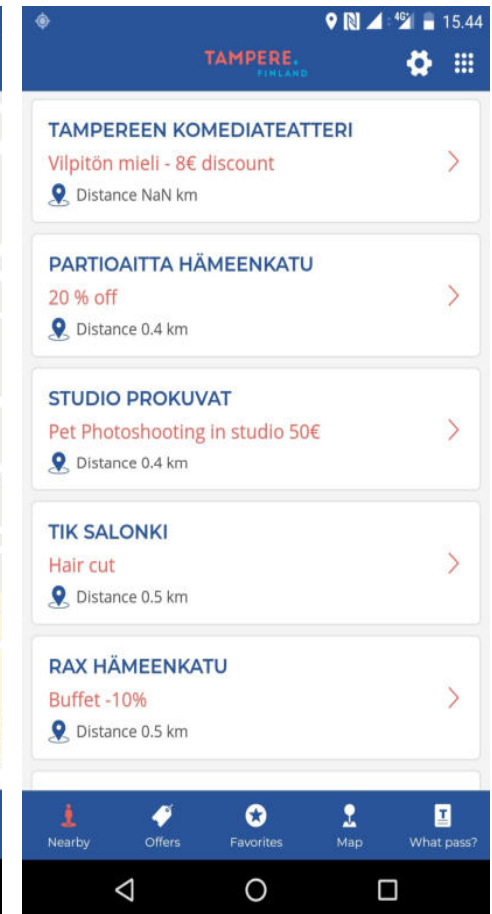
4G 15.44

TAMPERE. FINLAND

TAMPEREEN KOMEDIATEATTERI
Vilpitön mieli - 8€ discount
Distance NaN km

PARTIOAITTA HÄMEENKATU
20 % off
Distance 0.4 km

STUDIO PROKUVAT
Pet Photoshooting in studio 50€
Distance 0.4 km

TIK SALONKI
Hair cut
Distance 0.5 km

RAX HÄMEENKATU
Buffet -10%
Distance 0.5 km

Nearby
Offers
Favorites
Map
What pass?